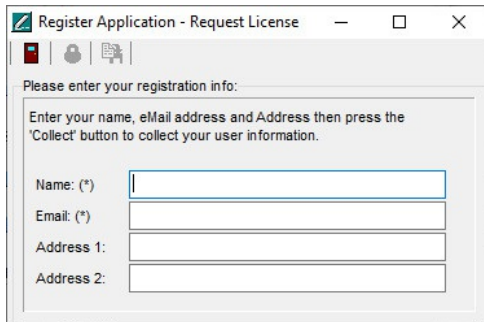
Register Application - Request License

Please enter your registration info:

Enter your name, eMail address and Address then press the 'Collect' button to collect your user information.

Name: (*)
Email: (*)
Address 1:
Address 2: